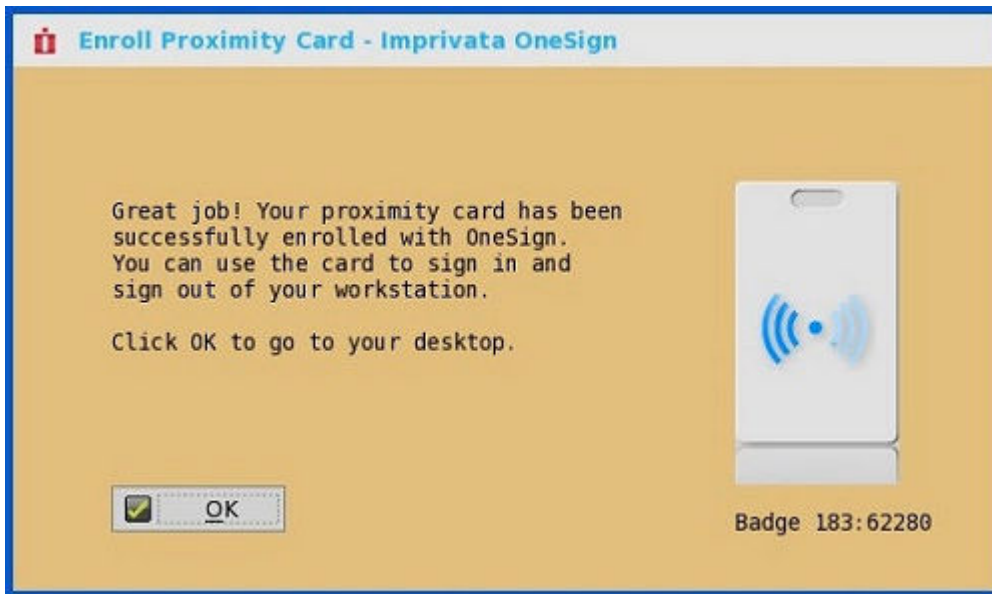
Enroll Proximity Card - Imprivata OneSign

Great job! Your proximity card has been successfully enrolled with OneSign. You can use the card to sign in and sign out of your workstation.

Click OK to go to your desktop.

OK

Badge 183:62280